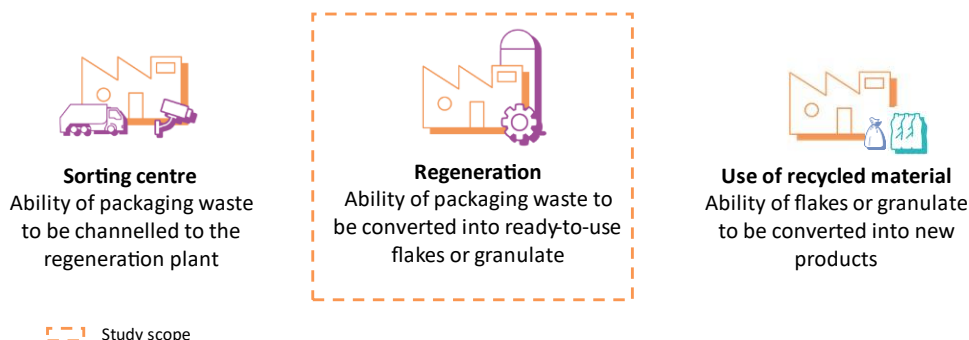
**Sorting centre**
Ability of packaging waste to be channelled to the regeneration plant

**Regeneration**
Ability of packaging waste to be converted into ready-to-use flakes or granulate

**Use of recycled material**
Ability of flakes or granulate to be converted into new products

Study scope